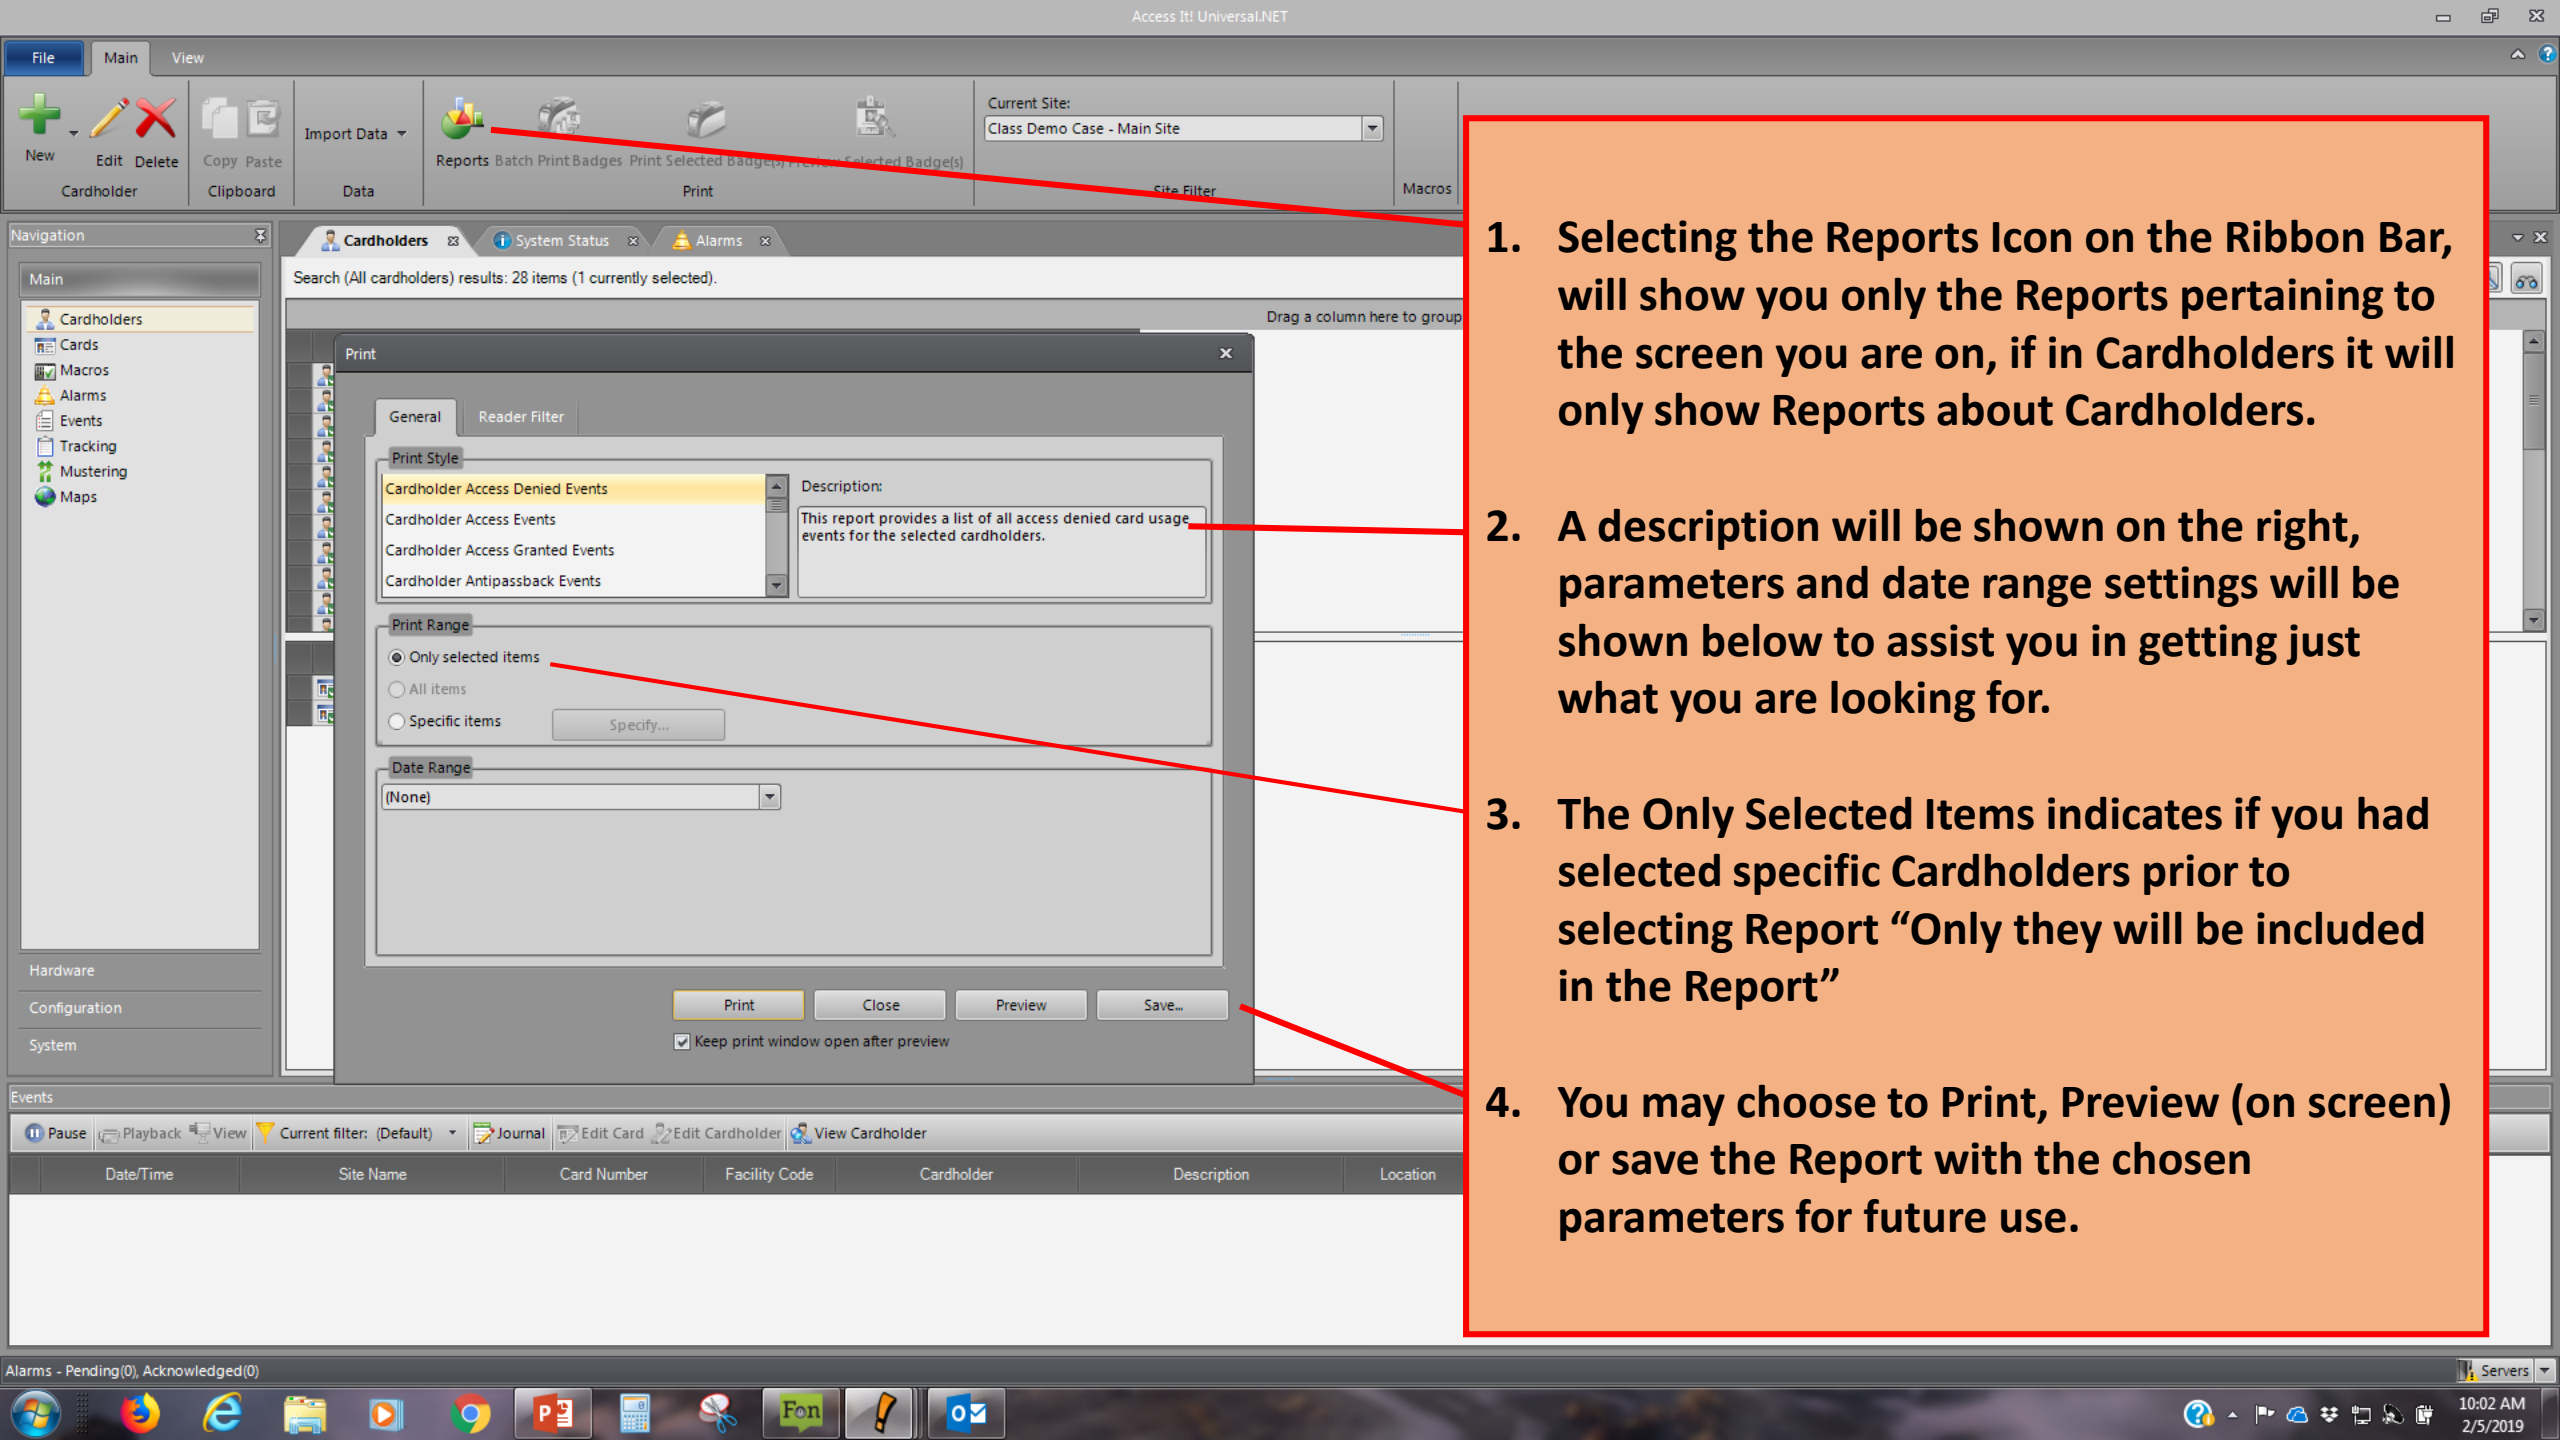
Access It! Universal.NET

File Main View

New Edit Delete
Cardholder

Copy Paste
Clipboard

Import Data
Data

Reports Batch Print Badges Print Selected Badge(s) Preview Selected Badge(s)
Print

Current Site:
Class Demo Case - Main Site
Site Filter

Macros

Navigation

Main

Cardholders
Cards
Macros
Alarms
Events
Tracking
Mustering
Maps

Hardware
Configuration
System

Cardholders System Status Alarms

Search (All cardholders) results: 28 items (1 currently selected).

Drag a column here to group

Print

General Reader Filter

Print Style

Cardholder Access Denied Events
Cardholder Access Events
Cardholder Access Granted Events
Cardholder Antipassback Events

Description:

This report provides a list of all access denied card usage events for the selected cardholders.

Print Range

Only selected items
All items
Specific items
Specify...

Date Range

(None)

Print Close Preview Save...

Keep print window open after preview

Events

Pause Playback View Current filter: (Default) Journal Edit Card Edit Cardholder View Cardholder

| Date/Time | Site Name | Card Number | Facility Code | Cardholder | Description | Location |
|---|---|---|---|---|---|---|

Alarms - Pending(0), Acknowledged(0)

Servers

10:02 AM
2/5/2019

1. Selecting the Reports Icon on the Ribbon Bar, will show you only the Reports pertaining to the screen you are on, if in Cardholders it will only show Reports about Cardholders.

2. A description will be shown on the right, parameters and date range settings will be shown below to assist you in getting just what you are looking for.

3. The Only Selected Items indicates if you had selected specific Cardholders prior to selecting Report “Only they will be included in the Report”

4. You may choose to Print, Preview (on screen) or save the Report with the chosen parameters for future use.